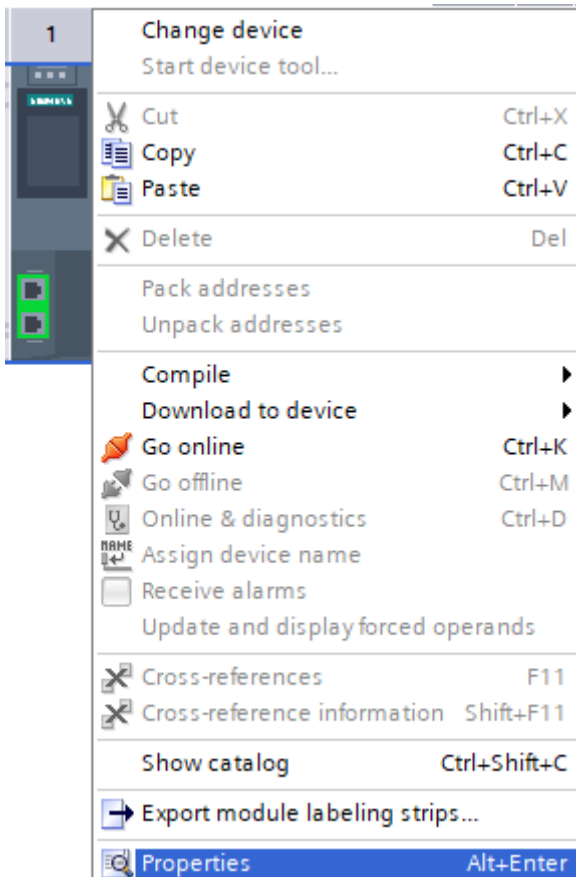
1

SIEMENS

Change device
Start device tool...

Cut Ctrl+X
Copy Ctrl+C
Paste Ctrl+V

Delete Del

Pack addresses
Unpack addresses

Compile
Download to device
Go online Ctrl+K
Go offline Ctrl+M
Online & diagnostics Ctrl+D
Assign device name
Receive alarms
Update and display forced operands

Cross-references F11
Cross-reference information Shift+F11

Show catalog Ctrl+Shift+C

Export module labeling strips...

Properties Alt+Enter